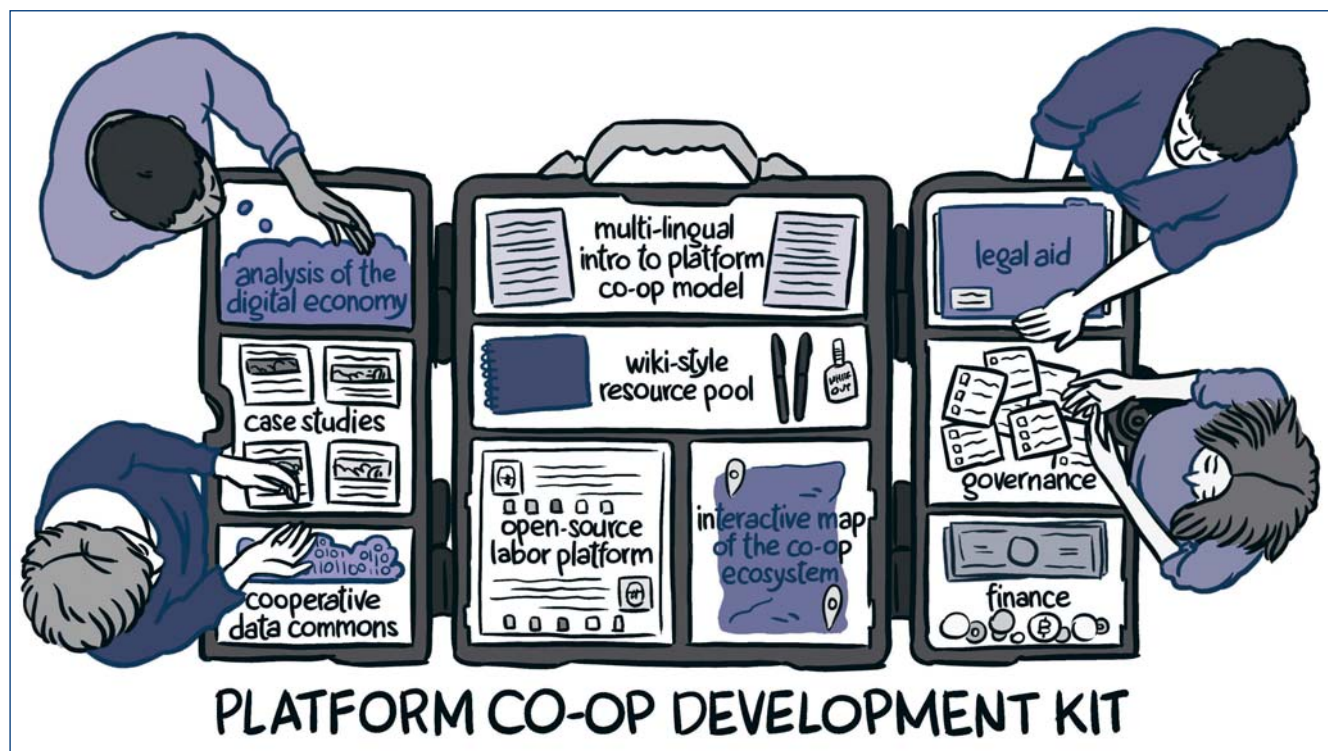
analysis of the digital economy

case studies

cooperative data commons

multi-lingual intro to platform co-op model

wiki-style resource pool

WHITE OUT

open-source labor platform

interactive map of the co-op ecosystem

legal aid

governance

finance

PLATFORM CO-OP DEVELOPMENT KIT